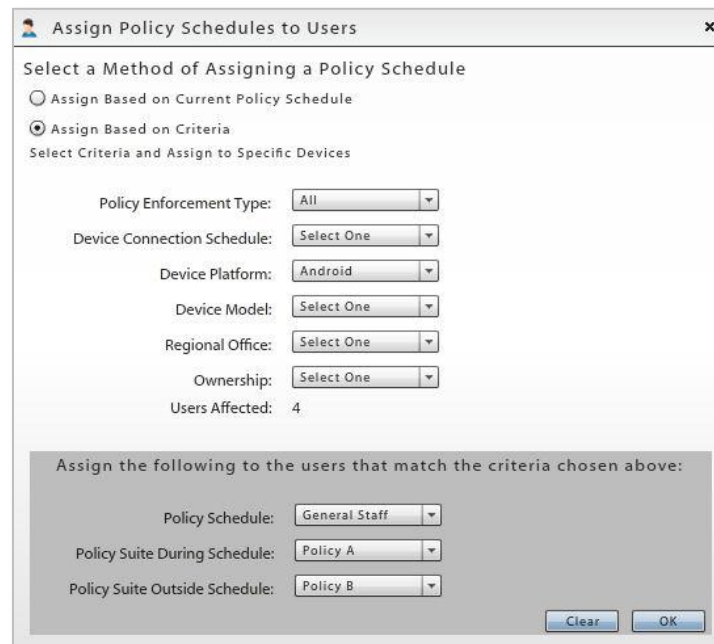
Assign Policy Schedules to Users

Select a Method of Assigning a Policy Schedule

Assign Based on Current Policy Schedule

Assign Based on Criteria

Select Criteria and Assign to Specific Devices

Policy Enforcement Type: All

Device Connection Schedule: Select One

Device Platform: Android

Device Model: Select One

Regional Office: Select One

Ownership: Select One

Users Affected: 4

Assign the following to the users that match the criteria chosen above:

Policy Schedule: General Staff

Policy Suite During Schedule: Policy A

Policy Suite Outside Schedule: Policy B

Clear OK